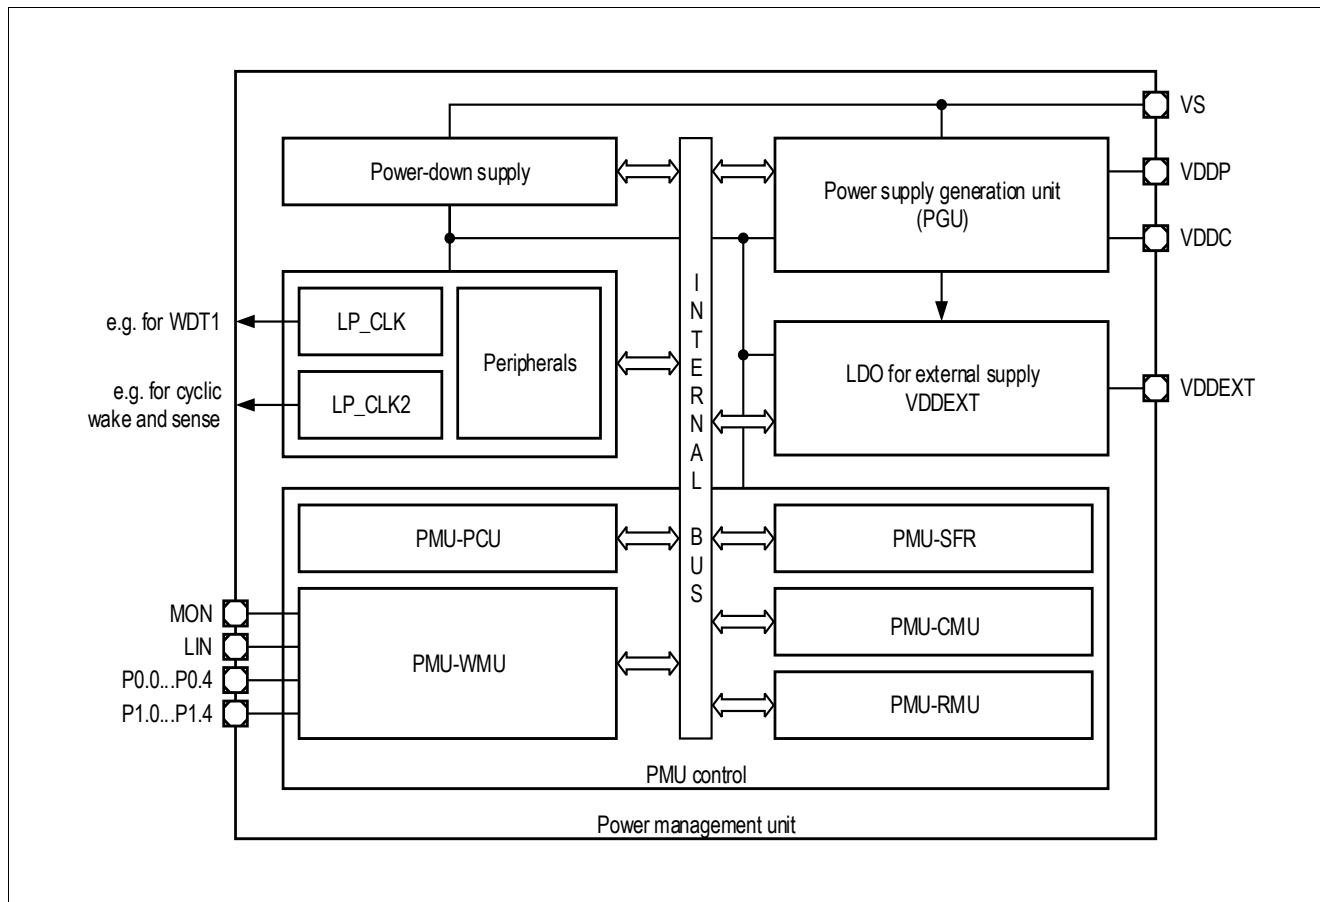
VS

Power-down supply

Power supply generation unit
(PGU)

VDDP

VDDC

I
N
T
E
R
N
A
L

B
U
S

e.g. for WDT1

LP_CLK

Peripherals

e.g. for cyclic wake and sense

LP_CLK2

LDO for external supply
VDDEXT

VDDEXT

PMU-PCU

PMU-SFR

MON

LIN

P0.0...P0.4

P1.0...P1.4

PMU-WMU

PMU-CMU

PMU-RMU

PMU control

Power management unit